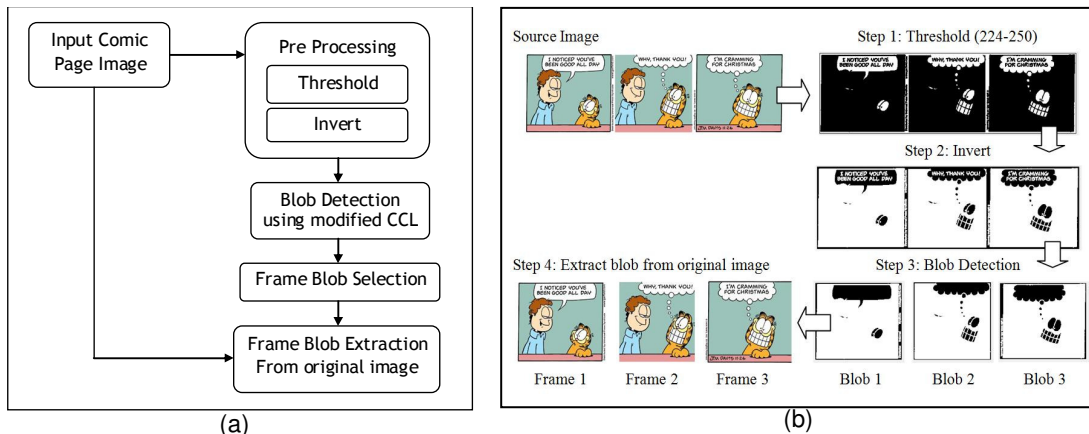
Input Comic Page Image

Pre Processing

Threshold

Invert

Blob Detection using modified CCL

Frame Blob Selection

Frame Blob Extraction From original image

(a)

Source Image

I NOTICED YOU'VE BEEN GOOD ALL DAY

WHY, THANK YOU!

I'M CRAMMING FOR CHRISTMAS

JIM DAVIS

Step 1: Threshold (224-250)

I NOTICED YOU'VE BEEN GOOD ALL DAY

WHY, THANK YOU!

I'M CRAMMING FOR CHRISTMAS

Step 2: Invert

I NOTICED YOU'VE BEEN GOOD ALL DAY

WHY, THANK YOU!

I'M CRAMMING FOR CHRISTMAS

Step 4: Extract blob from original image

I NOTICED YOU'VE BEEN GOOD ALL DAY

WHY, THANK YOU!

I'M CRAMMING FOR CHRISTMAS

JIM DAVIS

Frame 1

Frame 2

Frame 3

Step 3: Blob Detection

Blob 1

Blob 2

Blob 3

(b)